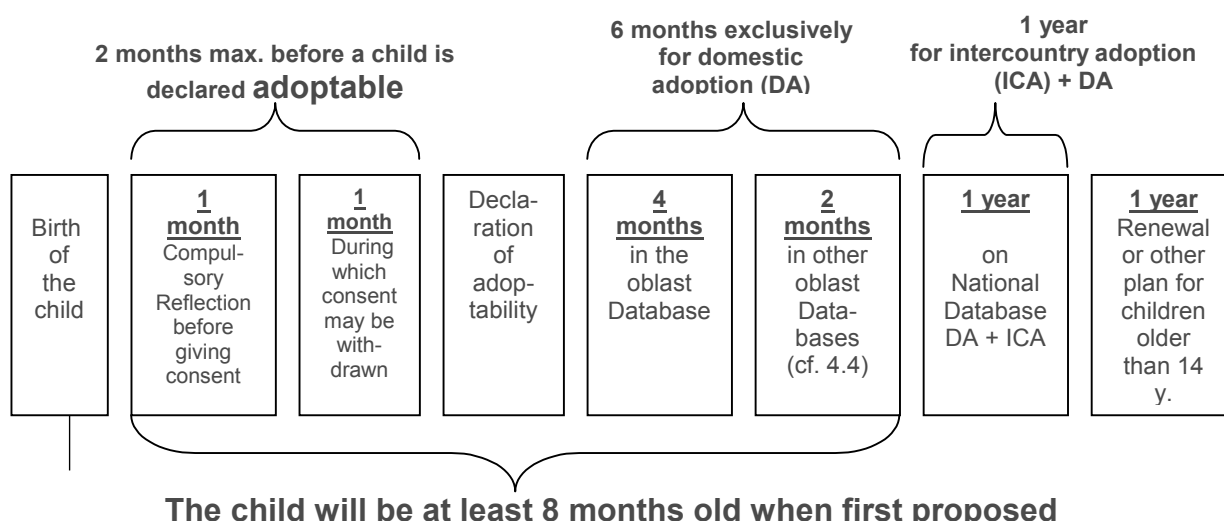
2 months max. before a child is declared adoptable

6 months exclusively for domestic adoption (DA)

1 year for intercountry adoption (ICA) + DA

Birth of the child

1 month Compulsory Reflection before giving consent

1 month During which consent may be withdrawn

Declaration of adoptability

4 months in the oblast Database

2 months in other oblast Databases (cf. 4.4)

1 year on National Database DA + ICA

1 year Renewal or other plan for children older than 14 y.

The child will be at least 8 months old when first proposed